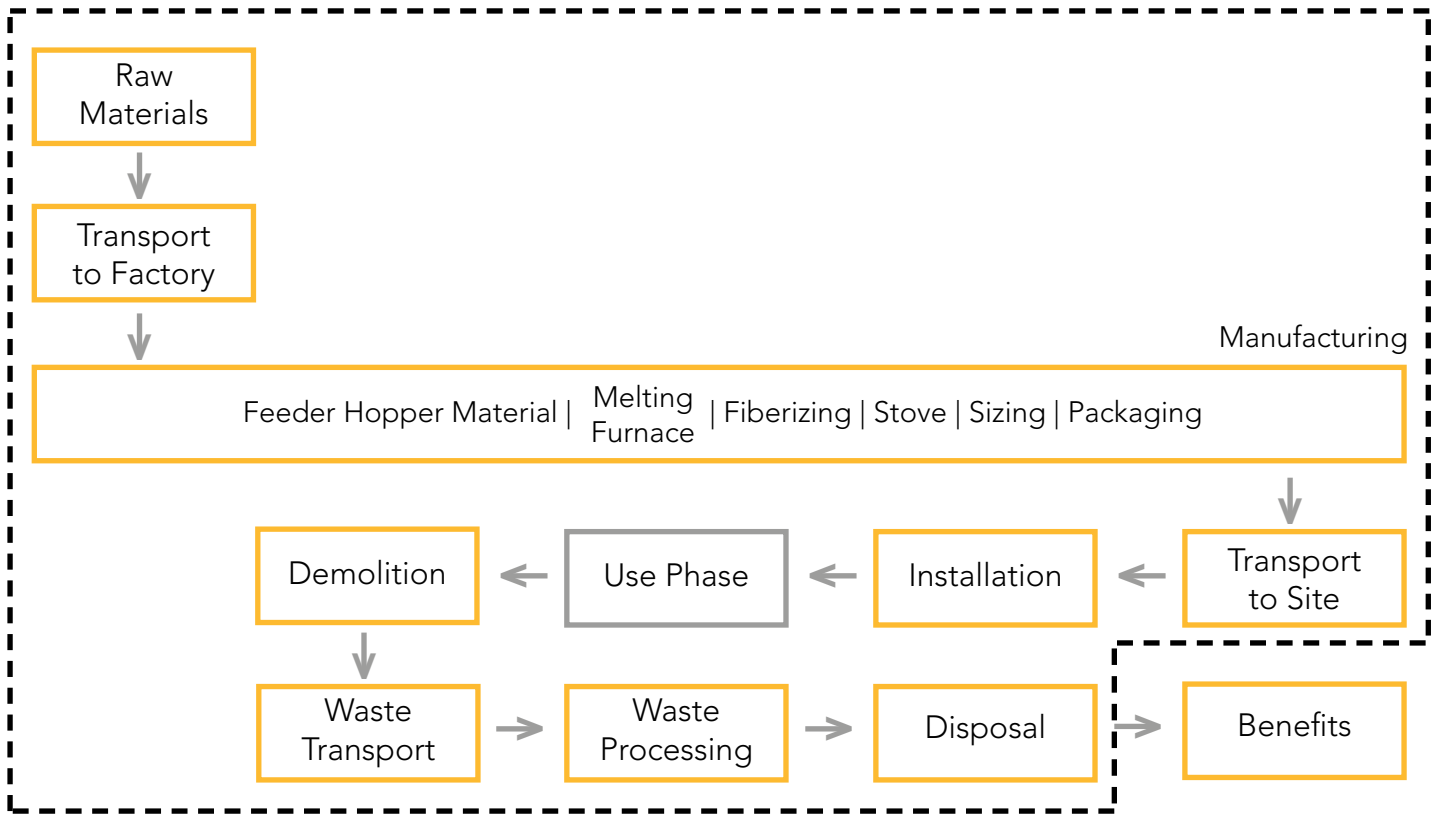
Raw Materials

Transport to Factory

Manufacturing

Feeder Hopper Material | Melting Furnace | Fiberizing | Stove | Sizing | Packaging

Transport to Site

Installation

Use Phase

Demolition

Waste Transport

Waste Processing

Disposal

Benefits